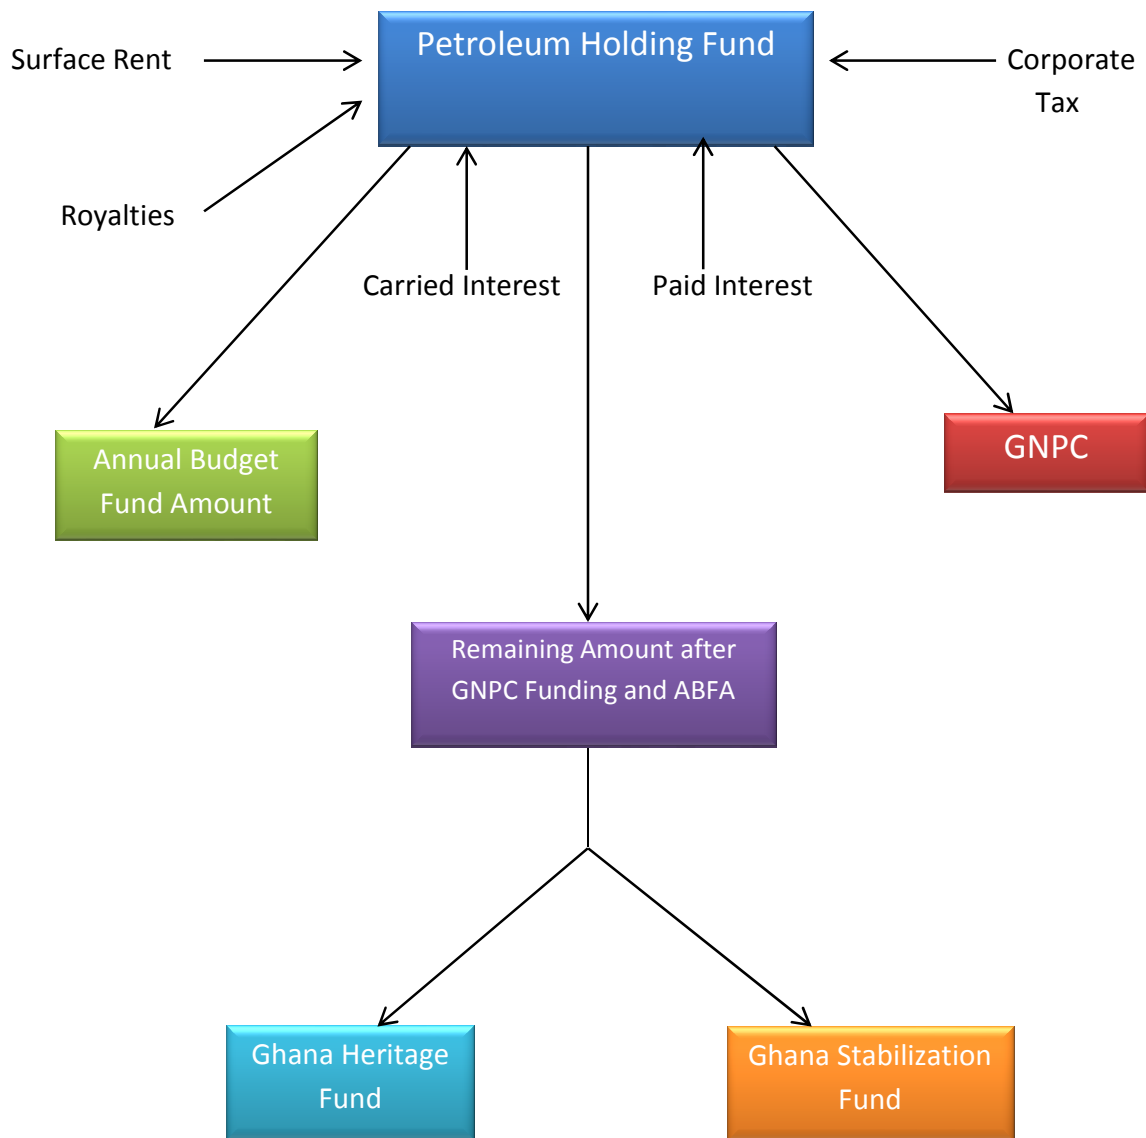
Surface Rent

Petroleum Holding Fund

Corporate Tax

Royalties

Carried Interest

Paid Interest

Annual Budget Fund Amount

GNPC

Remaining Amount after GNPC Funding and ABFA

Ghana Heritage Fund

Ghana Stabilization Fund